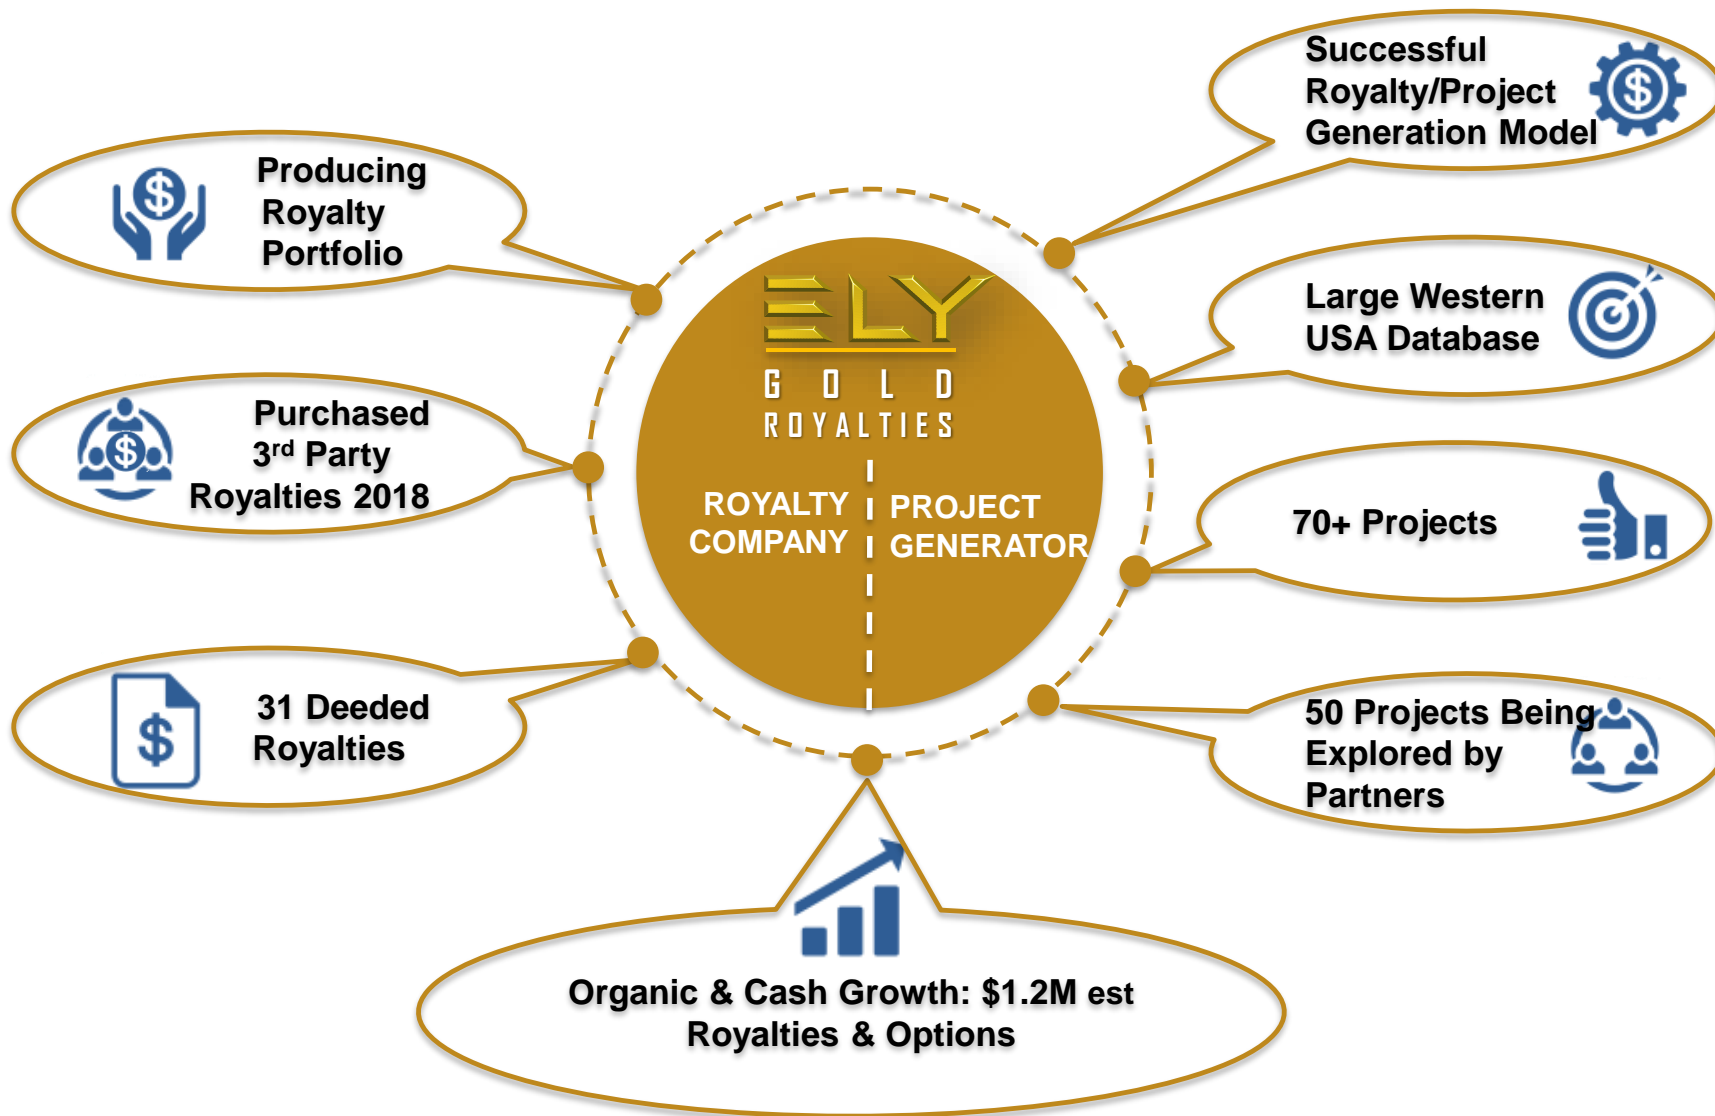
Producing Royalty Portfolio

Purchased 3rd Party Royalties 2018

31 Deeded Royalties

ELY
GOLD
ROYALTIES

ROYALTY COMPANY

PROJECT GENERATOR

Successful Royalty/Project Generation Model

Large Western USA Database

70+ Projects

50 Projects Being Explored by Partners

Organic & Cash Growth: $1.2M est Royalties & Options